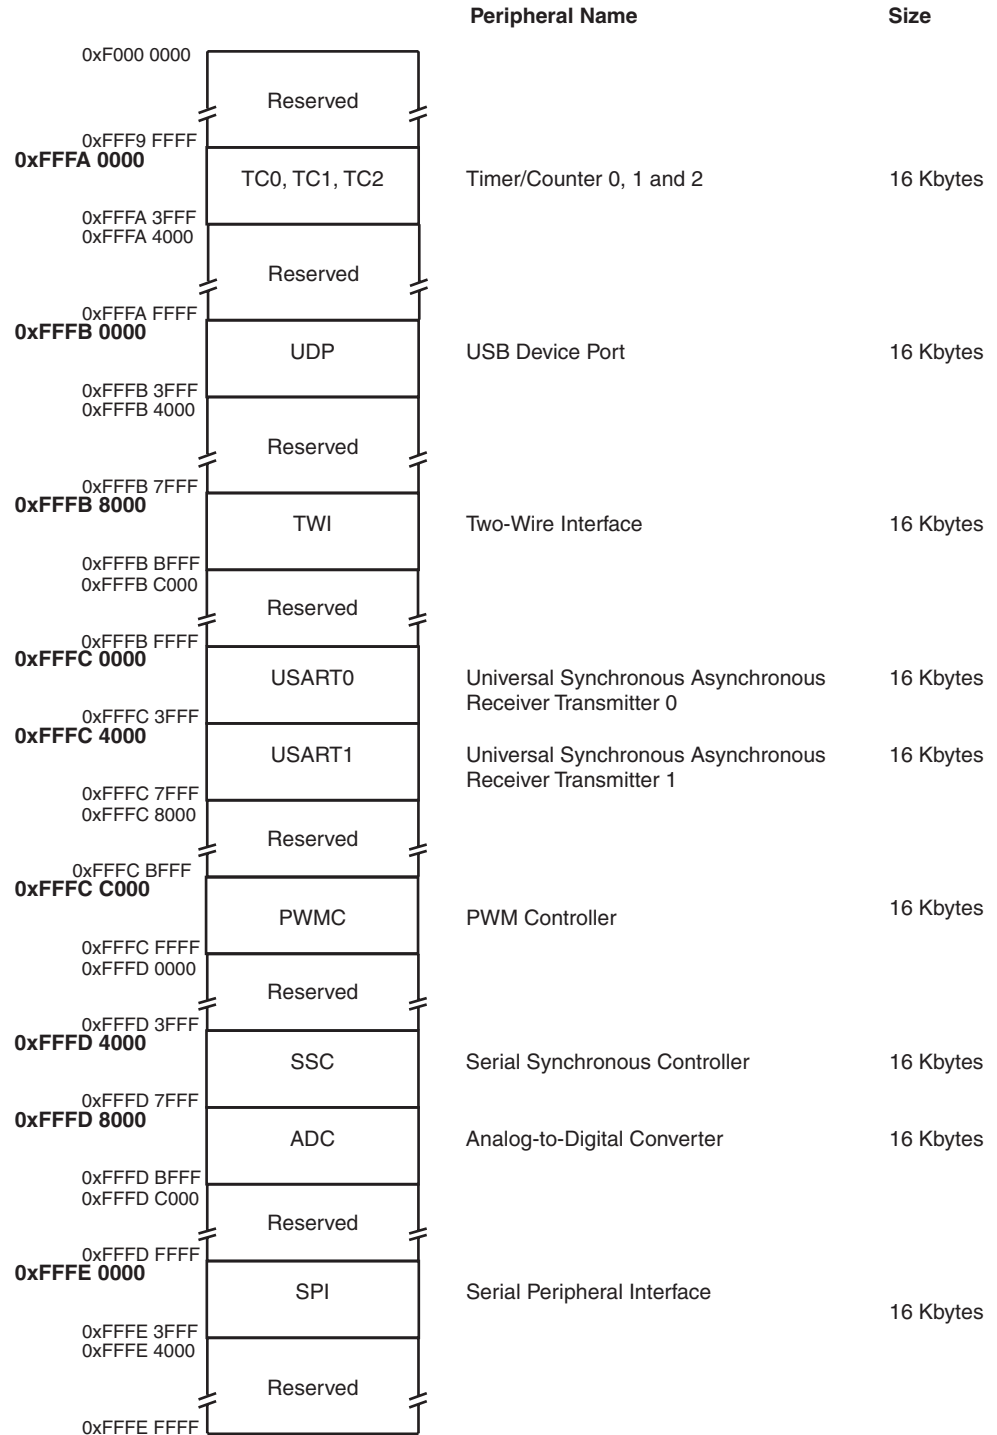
Peripheral Name

Size

0xF000 0000
Reserved
0xFFF9 FFFF
**0xFFFA 0000**
TC0, TC1, TC2
Timer/Counter 0, 1 and 2
16 Kbytes
0xFFFA 3FFF
0xFFFA 4000
Reserved
0xFFFA FFFF
**0xFFFB 0000**
UDP
USB Device Port
16 Kbytes
0xFFFB 3FFF
0xFFFB 4000
Reserved
0xFFFB 7FFF
**0xFFFB 8000**
TWI
Two-Wire Interface
16 Kbytes
0xFFFB BFFF
0xFFFB C000
Reserved
0xFFFB FFFF
**0xFFFC 0000**
USART0
Universal Synchronous Asynchronous Receiver Transmitter 0
16 Kbytes
0xFFFC 3FFF
**0xFFFC 4000**
USART1
Universal Synchronous Asynchronous Receiver Transmitter 1
16 Kbytes
0xFFFC 7FFF
0xFFFC 8000
Reserved
0xFFFC BFFF
**0xFFFC C000**
PWMC
PWM Controller
16 Kbytes
0xFFFC FFFF
0xFFFD 0000
Reserved
0xFFFD 3FFF
**0xFFFD 4000**
SSC
Serial Synchronous Controller
16 Kbytes
0xFFFD 7FFF
**0xFFFD 8000**
ADC
Analog-to-Digital Converter
16 Kbytes
0xFFFD BFFF
0xFFFD C000
Reserved
0xFFFD FFFF
**0xFFFE 0000**
SPI
Serial Peripheral Interface
16 Kbytes
0xFFFE 3FFF
0xFFFE 4000
Reserved
0xFFFE FFFF